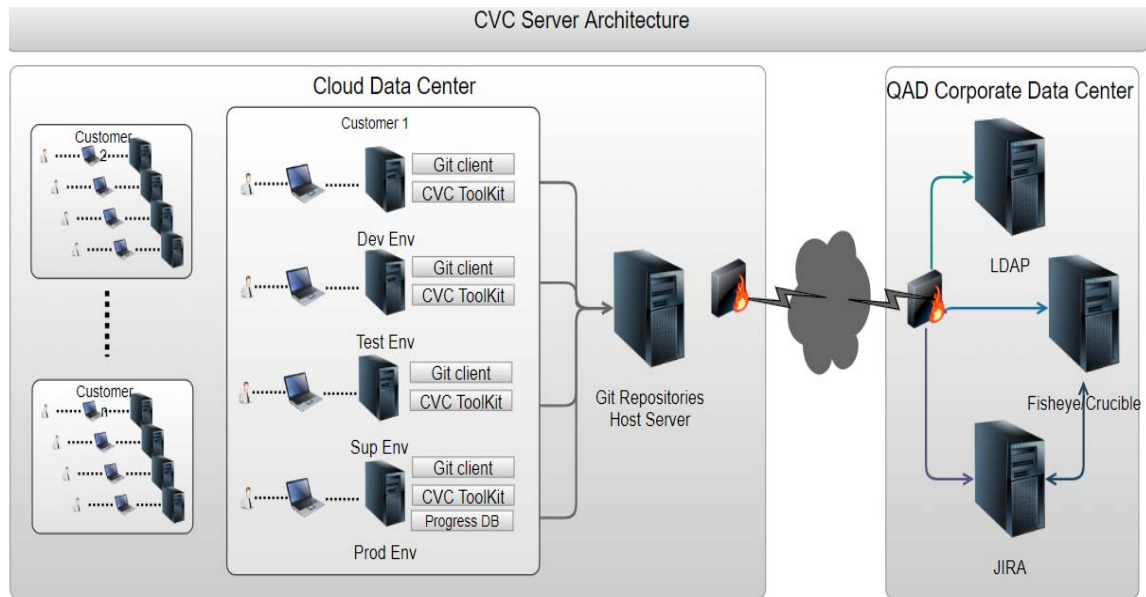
CVC Server Architecture

Cloud Data Center

Customer 2

Customer n

Customer 1

Git client

CVC ToolKit

Dev Env

Git client

CVC ToolKit

Test Env

Git client

CVC ToolKit

Sup Env

Git client

CVC ToolKit

Progress DB

Prod Env

Git Repositories Host Server

QAD Corporate Data Center

LDAP

Fisheye Crucible

JIRA